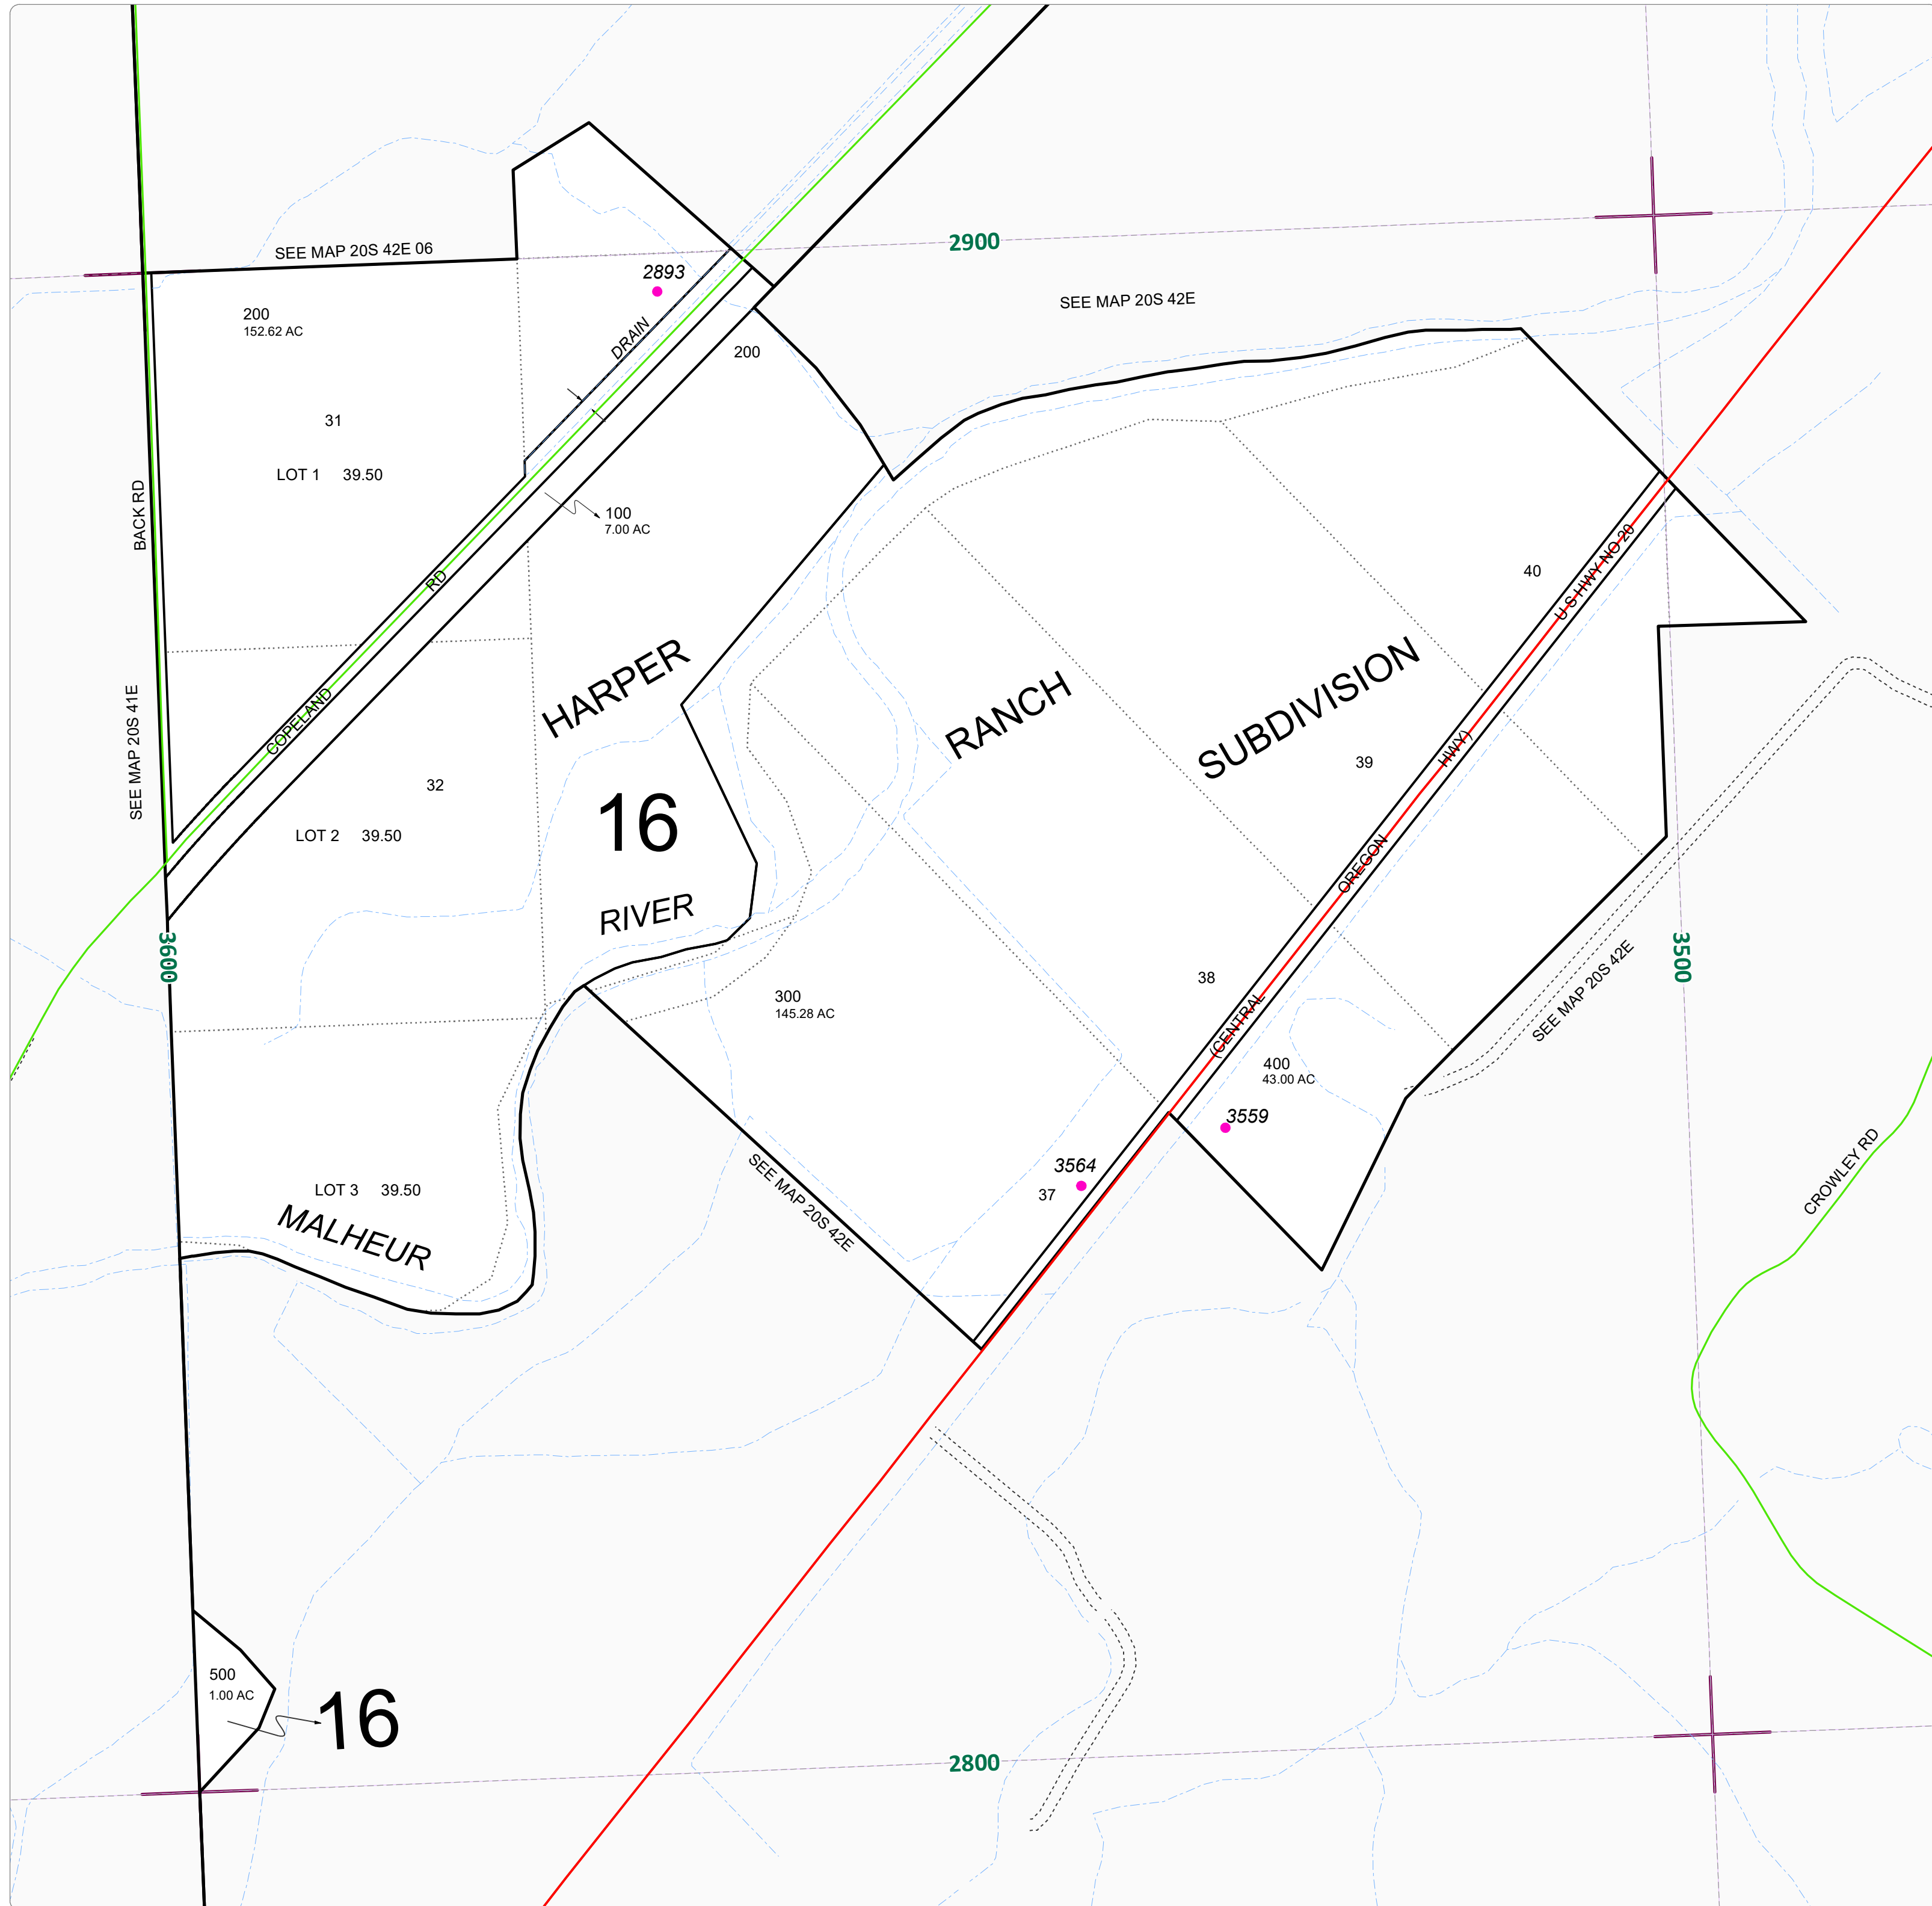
SEE MAP 20S 42E 06

2900

2893

SEE MAP 20S 42E

200
152.62 AC

DRAIN

200

31

LOT 1 39.50

100
7.00 AC

BACK RD

RD

40

U S HWY NO 20

HARPER

RANCH

SUBDIVISION

SEE MAP 20S 41E

COPELAND

32

39

HWY)

LOT 2 39.50

16

OREGON

RIVER

3600

3500

38

300
145.28 AC

SEE MAP 20S 42E

(CENTRAL

400
43.00 AC

3559

3564

SEE MAP 20S 42E

37

LOT 3 39.50

MALHEUR

CROWLEY RD

500
1.00 AC

16

2800